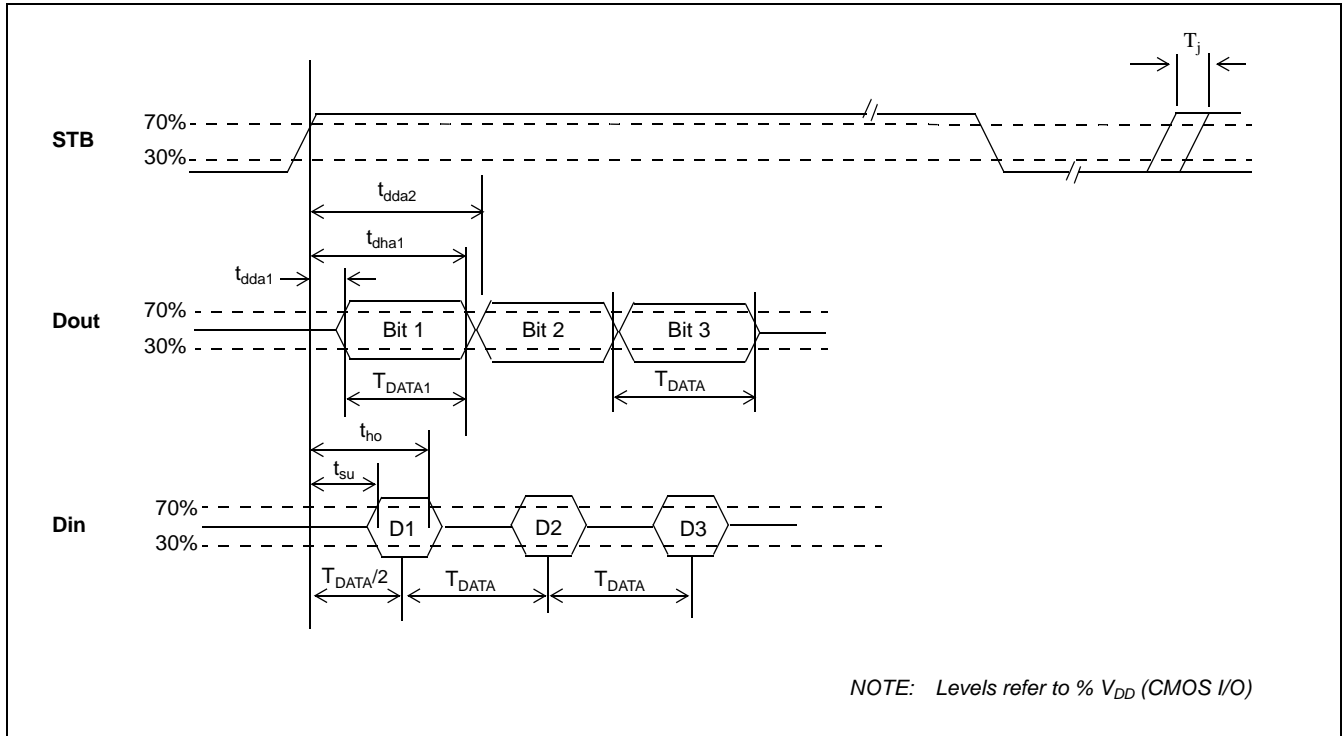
$T_j$

STB
70%
30%

$t_{dda2}$

$t_{dha1}$

$t_{dda1}$

Dout
70%
30%

Bit 1
Bit 2
Bit 3

$T_{DATA1}$

$T_{DATA}$

$t_{ho}$

$t_{su}$

Din
70%
30%

D1
D2
D3

$T_{DATA}/2$
$T_{DATA}$
$T_{DATA}$

NOTE: Levels refer to % $V_{DD}$ (CMOS I/O)